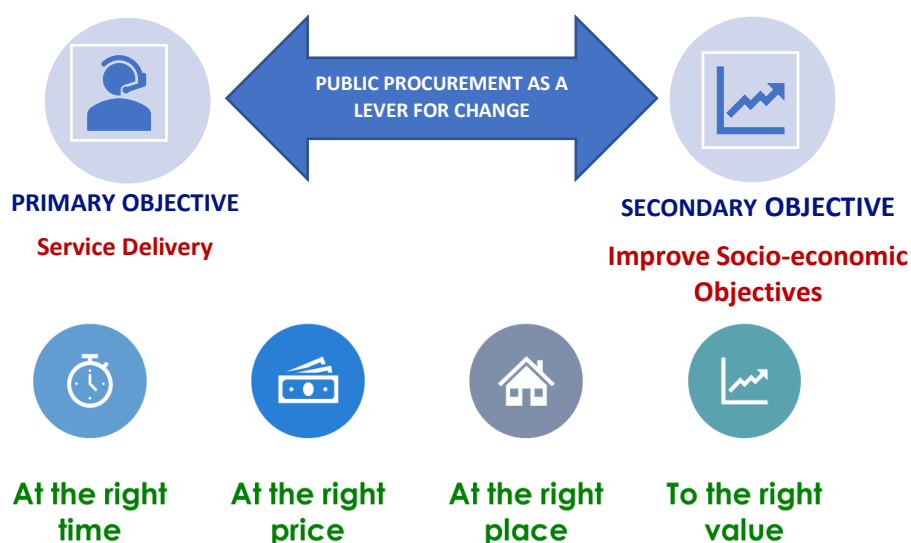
PUBLIC PROCUREMENT AS A LEVER FOR CHANGE

PRIMARY OBJECTIVE

Service Delivery

SECONDARY OBJECTIVE

Improve Socio-economic Objectives

At the right time

At the right price

At the right place

To the right value